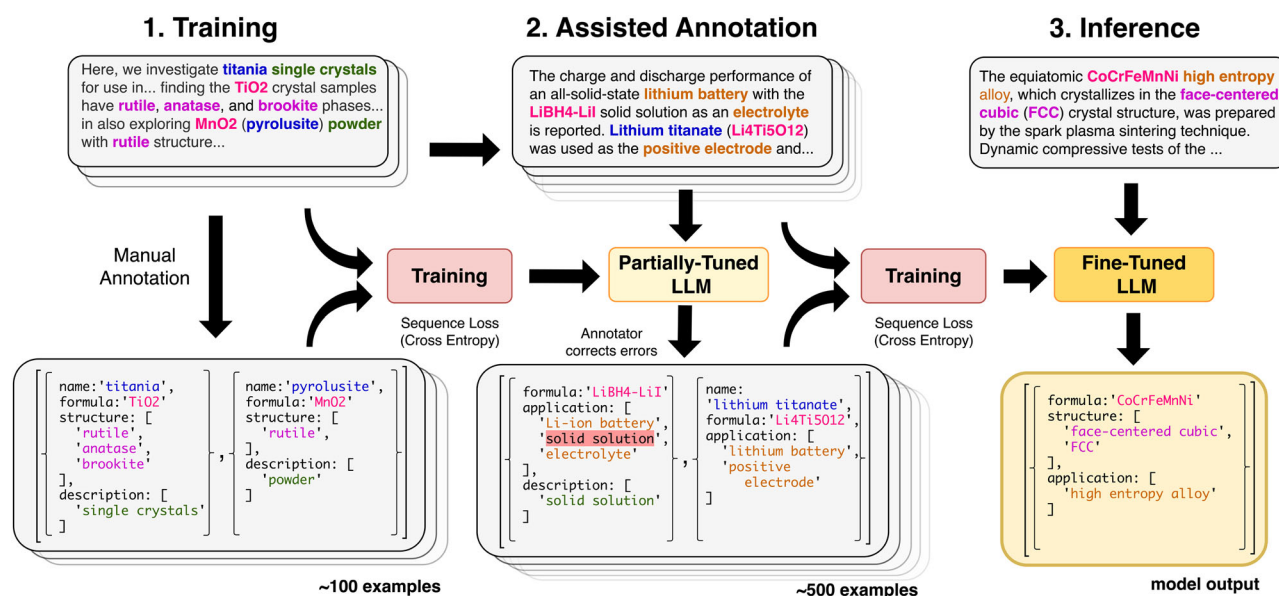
1. Training

Here, we investigate titania single crystals for use in... finding the TiO2 crystal samples have rutile, anatase, and brookite phases... in also exploring MnO2 (pyrolusite) powder with rutile structure...

Manual Annotation

[ name:'titania', formula:'TiO2' structure: [ 'rutile', 'anatase', 'brookite' ], description: [ 'single crystals' ] ], [ name:'pyrolusite', formula:'MnO2' structure: [ 'rutile', ], description: [ 'powder' ] ]

~100 examples

Training

Sequence Loss (Cross Entropy)

2. Assisted Annotation

The charge and discharge performance of an all-solid-state lithium battery with the LiBH4-LiI solid solution as an electrolyte is reported. Lithium titanate (Li4Ti5O12) was used as the positive electrode and...

Partially-Tuned LLM

Annotator corrects errors

[ formula:'LiBH4-LiI' application: [ 'Li-ion battery', 'solid solution', 'electrolyte' ], description: [ 'solid solution' ] ], [ name: 'lithium titanate', formula:'Li4Ti5O12', application: [ 'lithium battery', 'positive electrode' ] ]

~500 examples

Training

Sequence Loss (Cross Entropy)

3. Inference

The equiatomic CoCrFeMnNi high entropy alloy, which crystallizes in the face-centered cubic (FCC) crystal structure, was prepared by the spark plasma sintering technique. Dynamic compressive tests of the ...

Fine-Tuned LLM

[ formula:'CoCrFeMnNi' structure: [ 'face-centered cubic', 'FCC' ], application: [ 'high entropy alloy' ] ]

model output